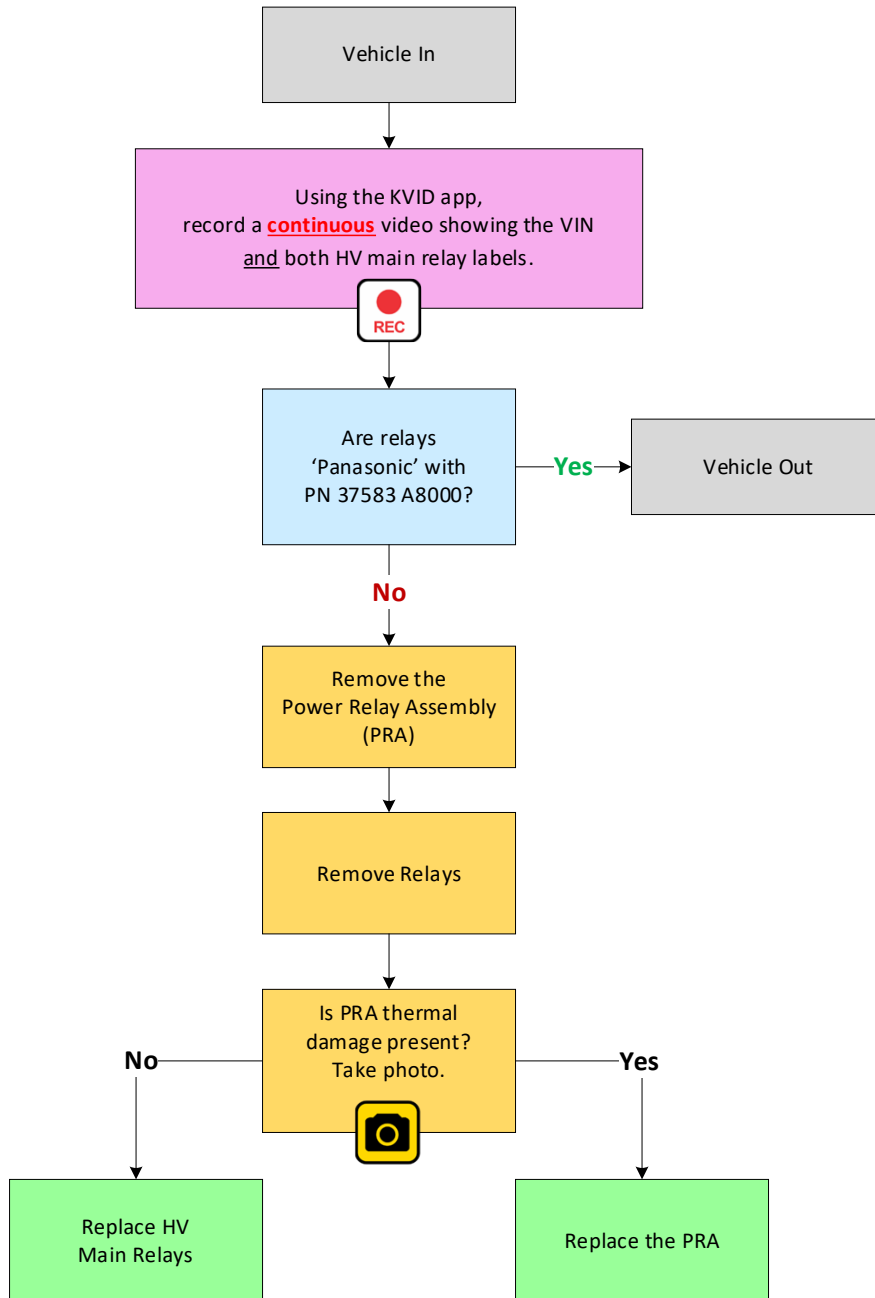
Vehicle In

Using the KVID app,
record a continuous video showing the VIN
and both HV main relay labels.

REC

Are relays
'Panasonic' with
PN 37583 A8000?

Yes

Vehicle Out

No

Remove the
Power Relay Assembly
(PRA)

Remove Relays

Is PRA thermal
damage present?
Take photo.

No

Yes

Replace HV
Main Relays

Replace the PRA